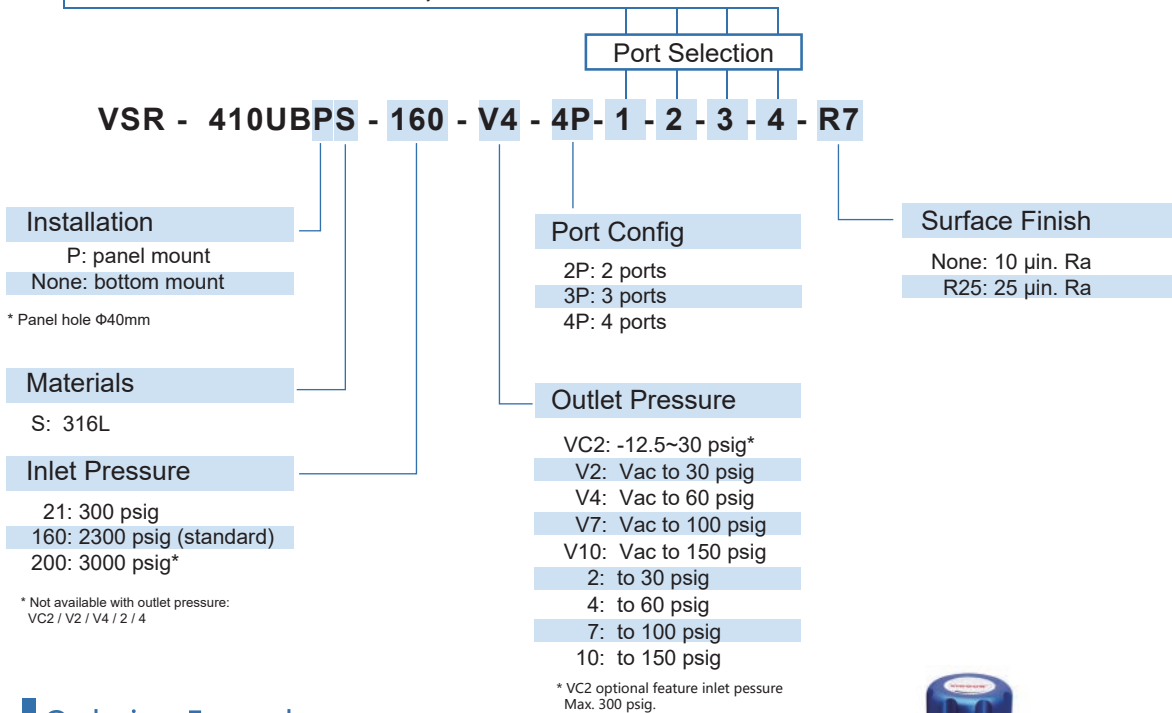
Port Selection

VSR - 410UBPS - 160 - V4 - 4P - 1 - 2 - 3 - 4 - R7

Installation
P: panel mount
None: bottom mount

* Panel hole Φ40mm

Materials
S: 316L

Inlet Pressure
21: 300 psig
160: 2300 psig (standard)
200: 3000 psig*

* Not available with outlet pressure: VC2 / V2 / V4 / 2 / 4

Port Config
2P: 2 ports
3P: 3 ports
4P: 4 ports

Outlet Pressure
VC2: -12.5~30 psig*
V2: Vac to 30 psig
V4: Vac to 60 psig
V7: Vac to 100 psig
V10: Vac to 150 psig
2: to 30 psig
4: to 60 psig
7: to 100 psig
10: to 150 psig

* VC2 optional feature inlet pressure Max. 300 psig.

Surface Finish
None: 10 μin. Ra
R25: 25 μin. Ra

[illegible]